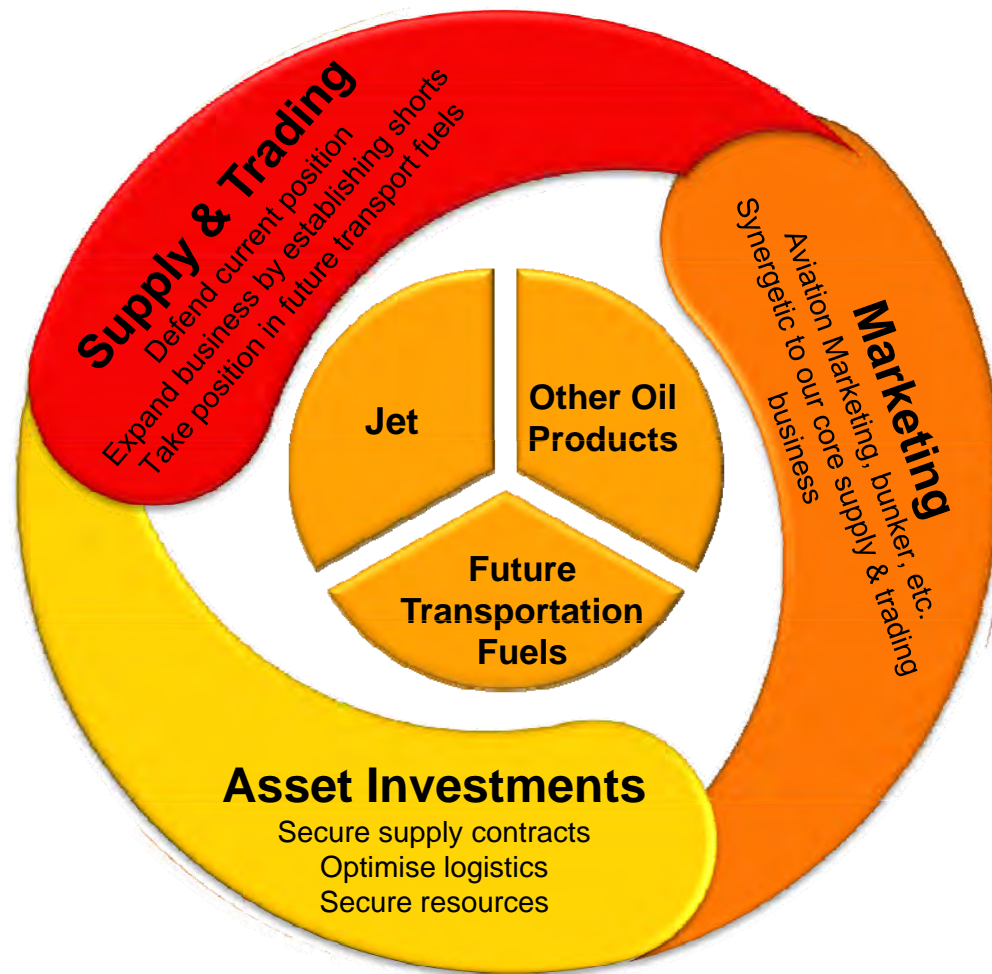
Supply & Trading
Defend current position
Expand business by establishing shorts
Take position in future transport fuels

Marketing
Aviation Marketing, bunker, etc.
Synergetic to our core supply & trading business

Jet

Other Oil Products

Future Transportation Fuels

Asset Investments
Secure supply contracts
Optimise logistics
Secure resources